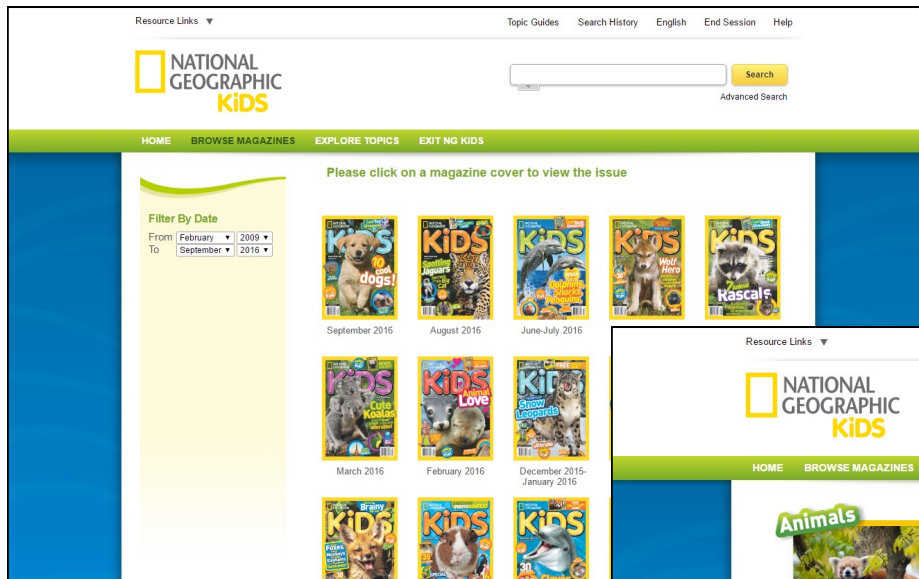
Resource Links ▼

Topic Guides Search History English End Session Help

NATIONAL GEOGRAPHIC KiDS

Search

Advanced Search

HOME BROWSE MAGAZINES EXPLORE TOPICS EXIT NG KIDS

Please click on a magazine cover to view the issue

Filter By Date
From February ▾ 2009 ▾
To September ▾ 2016 ▾

KiDS 10 cool dogs!
September 2016

KiDS Spotting Jaguars
August 2016

KiDS Dolphins Sharks Penguins
June-July 2016

KiDS Wolf Hero

KiDS Rascals

KiDS Cute Koalas
March 2016

KiDS Animal Love
February 2016

KiDS Snow Leopards
December 2015-January 2016

KiDS Brainy

KiDS

KiDS

Resource Links ▼

NATIONAL GEOGRAPHIC KiDS

HOME BROWSE MAGAZINES

Animals